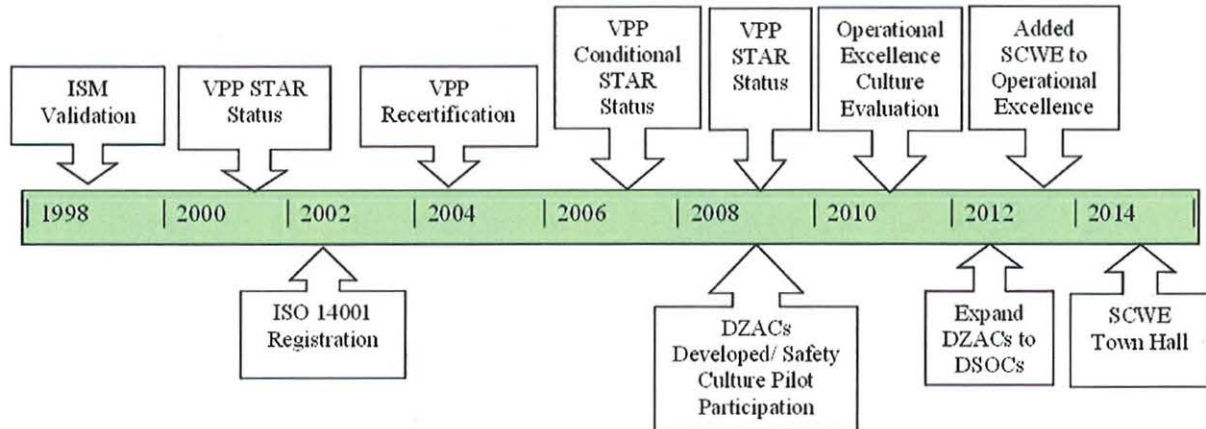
ISM Validation

VPP STAR Status

VPP Recertification

VPP Conditional STAR Status

VPP STAR Status

Operational Excellence Culture Evaluation

Added SCWE to Operational Excellence

| 1998 | 2000 | 2002 | 2004 | 2006 | 2008 | 2010 | 2012 | 2014 |

ISO 14001 Registration

DZACs Developed/ Safety Culture Pilot Participation

Expand DZACs to DSOCs

SCWE Town Hall